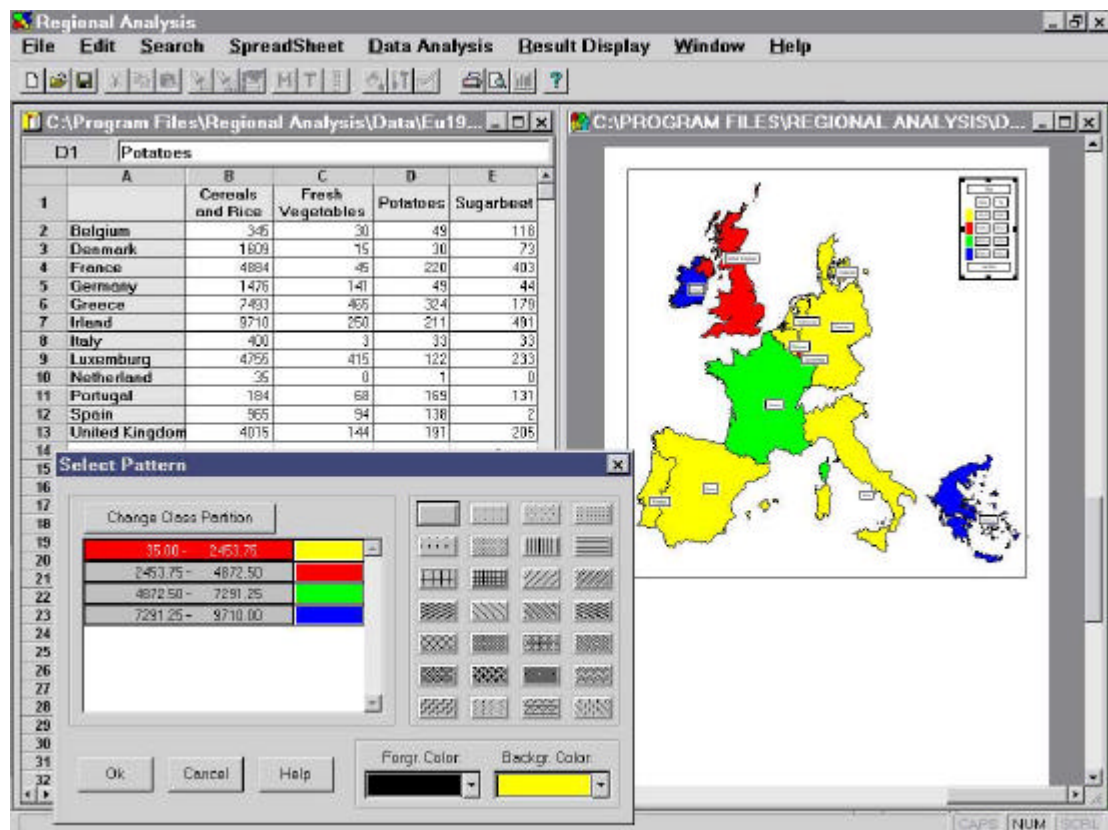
Regional Analysis

File Edit Search SpreadSheet Data Analysis Result Display Window Help

C:\Program Files\Regional Analysis\Data\Eu19...

C:\PROGRAM FILES\REGIONAL ANALYSIS\D...

D1 Potatoes

| | A | B | C | D | E |
|---|---|---|---|---|---|
| 1 | | Cereals and Rice | Fresh Vegetables | Potatoes | Sugarbeet |
| 2 | Belgium | 345 | 30 | 49 | 118 |
| 3 | Denmark | 1609 | 15 | 30 | 73 |
| 4 | France | 4884 | 45 | 220 | 403 |
| 5 | Germany | 1476 | 141 | 49 | 44 |
| 6 | Greece | 7493 | 465 | 324 | 179 |
| 7 | Irland | 9710 | 250 | 211 | 491 |
| 8 | Italy | 400 | 3 | 33 | 33 |
| 9 | Luxemburg | 4755 | 415 | 122 | 233 |
| 10 | Netherland | 35 | 0 | 1 | 0 |
| 11 | Portugal | 184 | 68 | 169 | 131 |
| 12 | Spain | 565 | 94 | 138 | 2 |
| 13 | United Kingdom | 4015 | 144 | 191 | 205 |
| 14 | | | | | |
| 15 | | | | | |
| 16 | | | | | |
| 17 | | | | | |
| 18 | | | | | |
| 19 | | | | | |
| 20 | | | | | |
| 21 | | | | | |
| 22 | | | | | |
| 23 | | | | | |
| 24 | | | | | |
| 25 | | | | | |
| 26 | | | | | |
| 27 | | | | | |
| 28 | | | | | |
| 29 | | | | | |
| 30 | | | | | |
| 31 | | | | | |
| 32 | | | | | |

Select Pattern

Change Class Partition

35.00 - 2453.75
2453.75 - 4872.50
4872.50 - 7291.25
7291.25 - 9710.00

Forgr. Color Backgr. Color

Ok Cancel Help

CAPS NUM SCRL